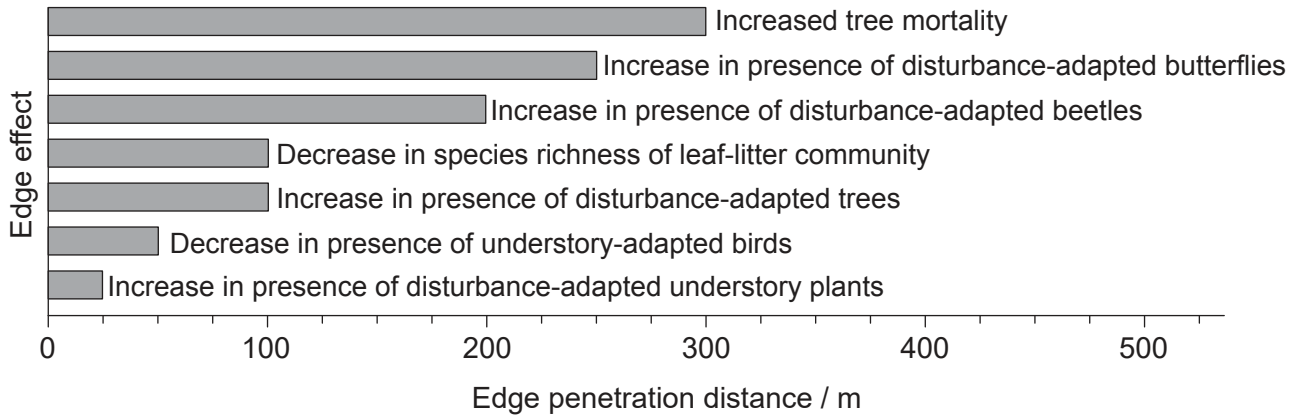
Edge effect

Increased tree mortality
Increase in presence of disturbance-adapted butterflies
Increase in presence of disturbance-adapted beetles
Decrease in species richness of leaf-litter community
Increase in presence of disturbance-adapted trees
Decrease in presence of understory-adapted birds
Increase in presence of disturbance-adapted understory plants

0 100 200 300 400 500

Edge penetration distance / m